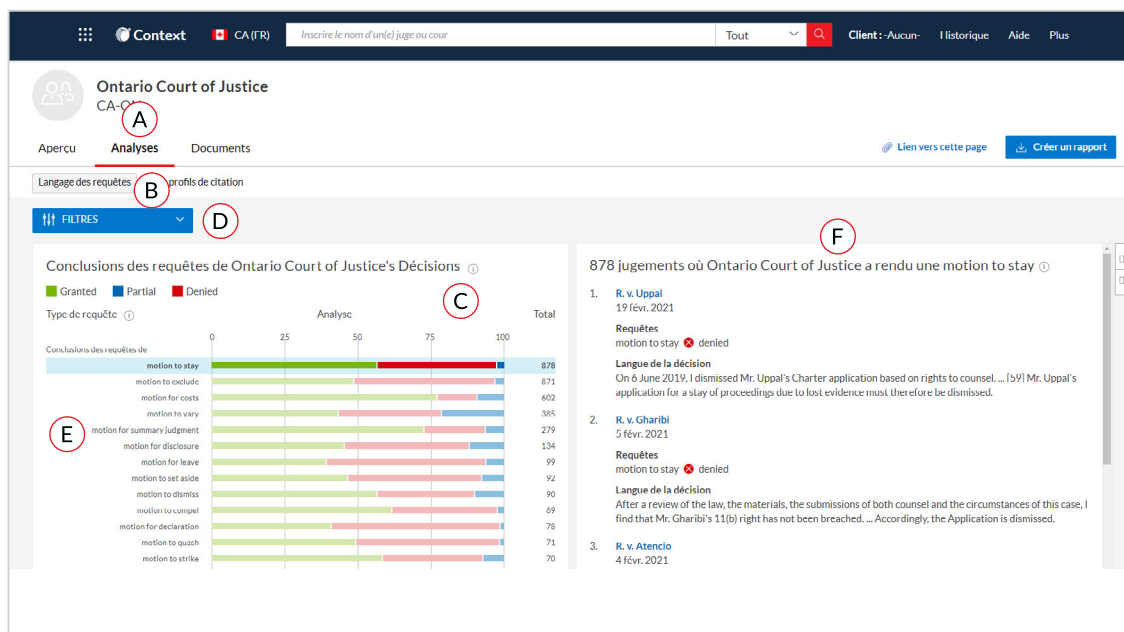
Context CA (FR) Inscrire le nom d'un(e) juge ou cour Tout Client : -Aucun- Historique Aide Plus

Ontario Court of Justice
CA-ON

A

Aperçu Analyses Documents

Lien vers cette page Créer un rapport

Langage des requêtes B profils de citation

FILTRES D

Conclusions des requêtes de Ontario Court of Justice's Décisions

Granted Partial Denied

C

Type de requête Analyse Total

0 25 50 75 100

Conclusions des requêtes de

| | Total |
|---|---|
| motion to stay | 878 |
| motion to exclude | 871 |
| motion for costs | 602 |
| motion to vary | 385 |
| motion for summary judgment | 279 |
| motion for disclosure | 134 |
| motion for leave | 99 |
| motion to set aside | 92 |
| motion to dismiss | 90 |
| motion to compel | 89 |
| motion for declaration | 78 |
| motion to quash | 71 |
| motion to strike | 70 |

E

F

878 jugements où Ontario Court of Justice a rendu une motion to stay

1. R. v. Uppal
19 févr. 2021
Requêtes
motion to stay denied
Langue de la décision
On 6 June 2019, I dismissed Mr. Uppal's Charter application based on rights to counsel. ... [59] Mr. Uppal's application for a stay of proceedings due to lost evidence must therefore be dismissed.

2. R. v. Gharibi
5 févr. 2021
Requêtes
motion to stay denied
Langue de la décision
After a review of the law, the materials, the submissions of both counsel and the circumstances of this case, I find that Mr. Gharibi's 11(b) right has not been breached. ... Accordingly, the Application is dismissed.

3. R. v. Atencio
4 févr. 2021